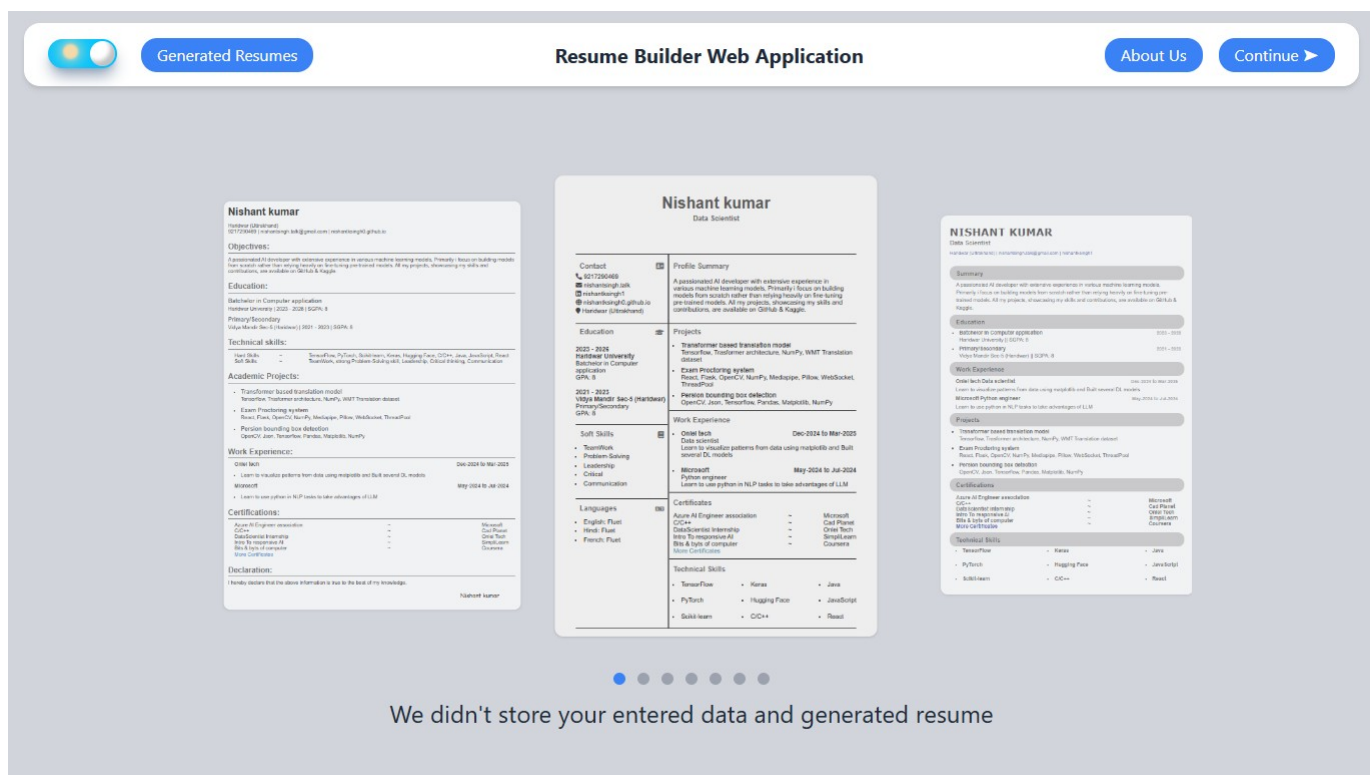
Generated Resumes

Resume Builder Web Application

About Us

Continue ➤

Nishant kumar
Haridwar (Uttrakhand)
9217290469 | nishantsingh.talk@gmail.com | nishantsingh0.github.io

Objectives:
A passionated AI developer with extensive experience in various machine learning models. Primarily i focus on building models from scratch rather than relying heavily on fine-tuning pre-trained models. All my projects, showcasing my skills and contributions, are available on GitHub & Kaggle.

Education:
Batchelor in Computer application
Haridwar University | 2023 - 2026 | SGPA: 8
Primary/Secondary
Vidya Mandir Sec-5 (Haridwar) | 2021 - 2023 | SGPA: 8

Technical skills:
Hard Skills – TensorFlow, PyTorch, Scikit-learn, Keras, Hugging Face, C/C++, Java, JavaScript, React
Soft Skills – TeamWork, strong Problem-Solving skill, Leadership, Critical thinking, Communication

Academic Projects:
Transformer based translation model
Tensorflow, Trasformer architecture, NumPy, WMT Translation dataset
Exam Proctoring system
React, Flask, OpenCV, NumPy, Mediapipe, Pillow, WebSocket, ThreadPool
Persion bounding box detection
OpenCV, Json, Tensorflow, Pandas, Matplotlib, NumPy

Work Experience:
Oniel tech Dec-2024 to Mar-2025
Learn to visualize patterns from data using matplotlib and Built several DL models
Microsoft May-2024 to Jul-2024
Learn to use python in NLP tasks to take advantages of LLM

Certifications:
Azure AI Engineer association – Microsoft
C/C++ – Cad Planet
DataScientist Internship – Oniel Tech
Intro To responsive AI – SimpliLearn
Bits & byts of computer – Coursera
More Certificates

Declaration:
I hereby declare that the above information is true to the best of my knowledge.
Nishant kumar

Nishant kumar
Data Scientist

Contact
9217290469
nishantsingh.talk
nishantksingh1
nishantksingh0.github.io
Haridwar (Uttrakhand)

Education
2023 - 2026
Haridwar University
Batchelor in Computer application
GPA: 8
2021 - 2023
Vidya Mandir Sec-5 (Haridwar)
Primary/Secondary
GPA: 8

Soft Skills
TeamWork
Problem-Solving
Leadership
Critical
Communication

Languages
English: Fluet
Hindi: Fluet
French: Fluet

Profile Summary
A passionated AI developer with extensive experience in various machine learning models, Primarily i focus on building models from scratch rather than relying heavily on fine-tuning pre-trained models. All my projects, showcasing my skills and contributions, are available on GitHub & Kaggle.

Projects
Transformer based translation model
Tensorflow, Trasformer architecture, NumPy, WMT Translation dataset
Exam Proctoring system
React, Flask, OpenCV, NumPy, Mediapipe, Pillow, WebSocket, ThreadPool
Persion bounding box detection
OpenCV, Json, Tensorflow, Pandas, Matplotlib, NumPy

Work Experience
Oniel tech Dec-2024 to Mar-2025
Data scientist
Learn to visualize patterns from data using matplotlib and Built several DL models
Microsoft May-2024 to Jul-2024
Python engineer
Learn to use python in NLP tasks to take advantages of LLM

Certificates
Azure AI Engineer association – Microsoft
C/C++ – Cad Planet
DataScientist Internship – Oniel Tech
Intro To responsive AI – SimpliLearn
Bits & byts of computer – Coursera
More Certificates

Technical Skills
TensorFlow
Keras
Java
PyTorch
Hugging Face
JavaScript
Scikit-learn
C/C++
React

NISHANT KUMAR
Data Scientist
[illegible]

Summary
A passionated AI developer with extensive experience in various machine learning models. Primarily i focus on building models from scratch rather than relying heavily on fine-tuning pre-trained models. All my projects, showcasing my skills and contributions, are available on GitHub & Kaggle.

Education
Batchelor in Computer application 2023 - 2026
Haridwar University || GPA: 8
Primary/Secondary 2021 - 2023
Vidya Mandir Sec-5 (Haridwar) || SGPA: 8

Work Experience
Oniel tech Data scientist Dec-2024 to Mar-2025
Learn to visualize patterns from data using matplotlib and Built several DL models
Microsoft Python engineer May-2024 to Jul-2024
Learn to use python in NLP tasks to take advantages of LLM

Projects
Transformer based translation model
Tensorflow, Trasformer architecture, NumPy, WMT Translation dataset
Exam Proctoring system
React, Flask, OpenCV, NumPy, Mediapipe, Pillow, WebSocket, ThreadPool
Persion bounding box detection
OpenCV, Json, Tensorflow, Pandas, Matplotlib, NumPy

Certifications
Azure AI Engineer association – Microsoft
C/C++ – Cad Planet
DataScientist internship – Oniel Tech
Intro To responsive AI – SimpliLearn
Bits & byts of computer – Coursera
More Certificates

Technical Skills
TensorFlow
Keras
Java
PyTorch
Hugging Face
JavaScript
Scikit-learn
C/C++
React

We didn't store your entered data and generated resume